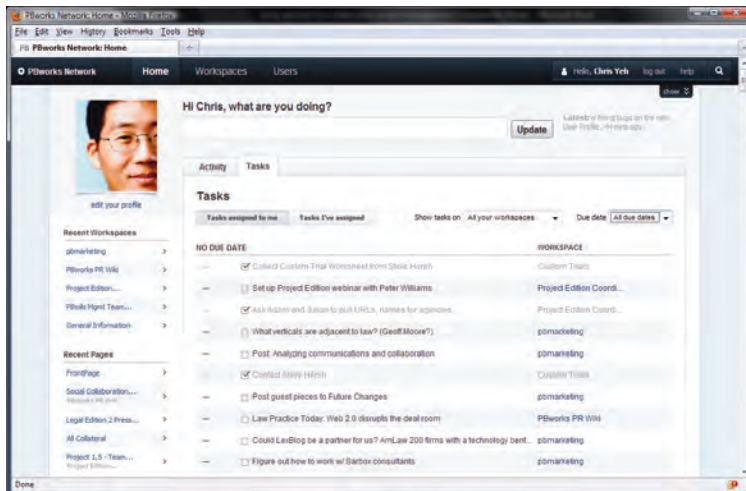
PBworks Network: Home - Mozilla Firefox
File Edit View History Bookmarks Tools Help
PB PBworks Network: Home
+
PBworks Network Home Workspaces Users
Hello, Chris Yeh log out help
show
Hi Chris, what are you doing?
Update
Latest: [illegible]
edit your profile
Activity Tasks
Tasks
Tasks assigned to me Tasks I've assigned Show tasks on All your workspaces Due date All due dates
Recent Workspaces
pbmarketing
PBworks PR Wiki
Project Edition...
PBwiki Mgmt Team...
General Information
Recent Pages
FrontPage
Social Collaboration...
Legal Edition 2 Press...
All Collateral
Project 1.5 - Team...
NO DUE DATE WORKSPACE
Collect Custom Trial Worksheet from Steve Hersh Custom Trials
Set up Project Edition webinar with Peter Williams Project Edition Coordi...
Ask Adam and Julian to pull URLs, names for agencies Project Edition Coordi...
What verticals are adjacent to law? (Geoff Moore?) pbmarketing
Post: Analyzing communications and collaboration pbmarketing
Contact Steve Hersh Custom Trials
Post guest pieces to Future Changes pbmarketing
Law Practice Today: Web 2.0 disrupts the deal room PBworks PR Wiki
Could LexBlog be a partner for us? AmLaw 200 firms with a technology bent... pbmarketing
Figure out how to work w/ Sarbox consultants pbmarketing
Done